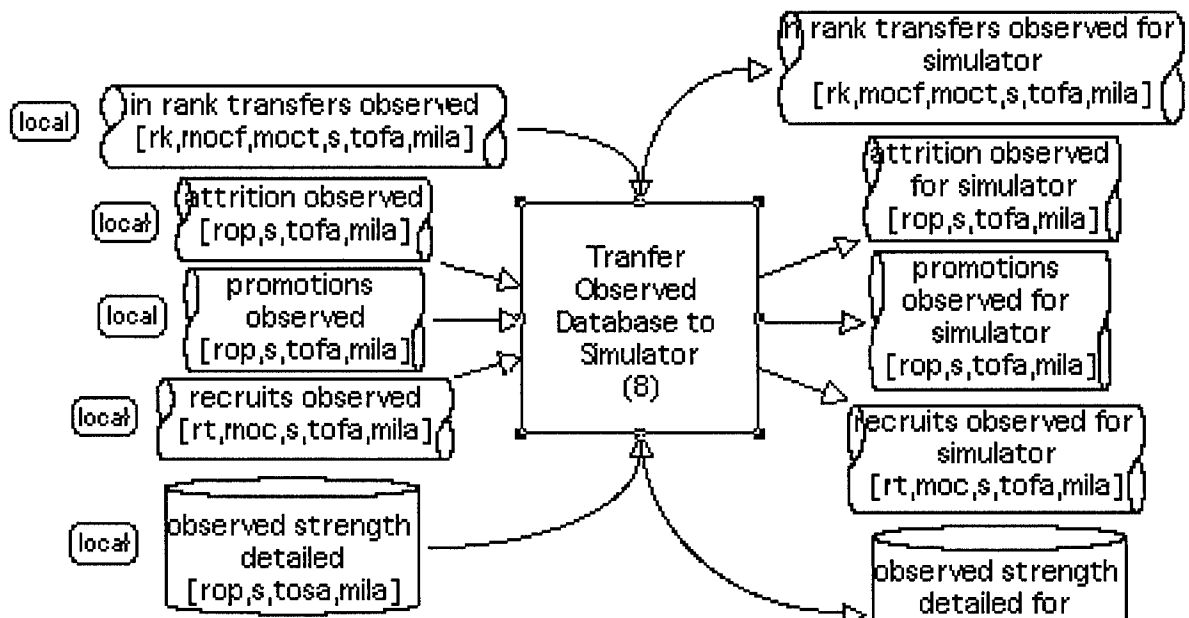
local

in rank transfers observed [rk,mocf,moct,s,tofa,mila]

local

attrition observed [rop,s,tofa,mila]

local

promotions observed [rop,s,tofa,mila]

local

recruits observed [rt,moc,s,tofa,mila]

local

observed strength detailed [rop,s,tosa,mila]

Tranfer Observed Database to Simulator (8)

in rank transfers observed for simulator [rk,mocf,moct,s,tofa,mila]

attrition observed for simulator [rop,s,tofa,mila]

promotions observed for simulator [rop,s,tofa,mila]

recruits observed for simulator [rt,moc,s,tofa,mila]

observed strength detailed for